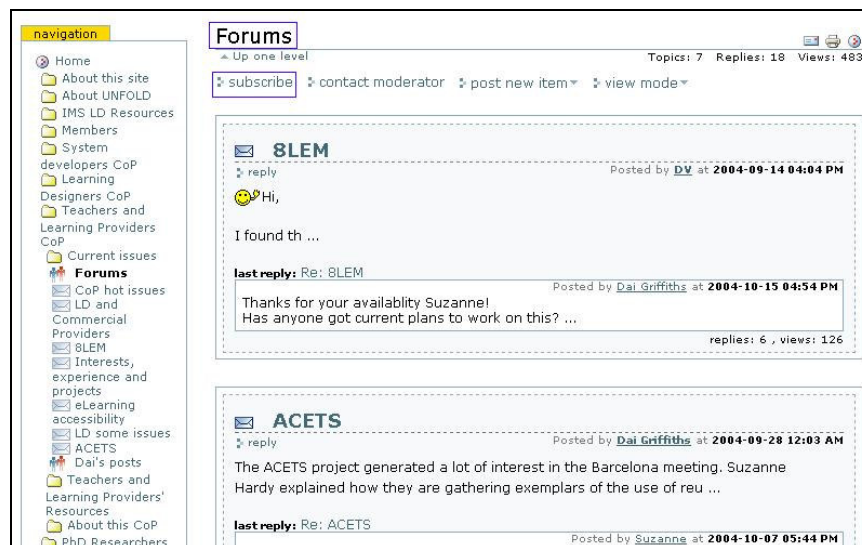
navigation

Home
About this site
About UNFOLD
IMS LD Resources
Members
System developers CoP
Learning Designers CoP
Teachers and Learning Providers CoP
Current issues
Forums
CoP hot issues
LD and Commercial Providers
8LEM
Interests, experience and projects
eLearning accessibility
LD some issues
ACETS
Dai's posts
Teachers and Learning Providers' Resources
About this CoP
PhD Researchers

Forums
Up one level
Topics: 7 Replies: 18 Views: 483

subscribe contact moderator post new item view mode

8LEM
reply
Posted by DV at 2004-09-14 04:04 PM
Hi,

I found th ...

last reply: Re: 8LEM
Posted by Dai Griffiths at 2004-10-15 04:54 PM
Thanks for your availablity Suzanne!
Has anyone got current plans to work on this? ...
replies: 6 , views: 126

ACETS
reply
Posted by Dai Griffiths at 2004-09-28 12:03 AM
The ACETS project generated a lot of interest in the Barcelona meeting. Suzanne Hardy explained how they are gathering exemplars of the use of reu ...

last reply: Re: ACETS
Posted by Suzanne at 2004-10-07 05:44 PM